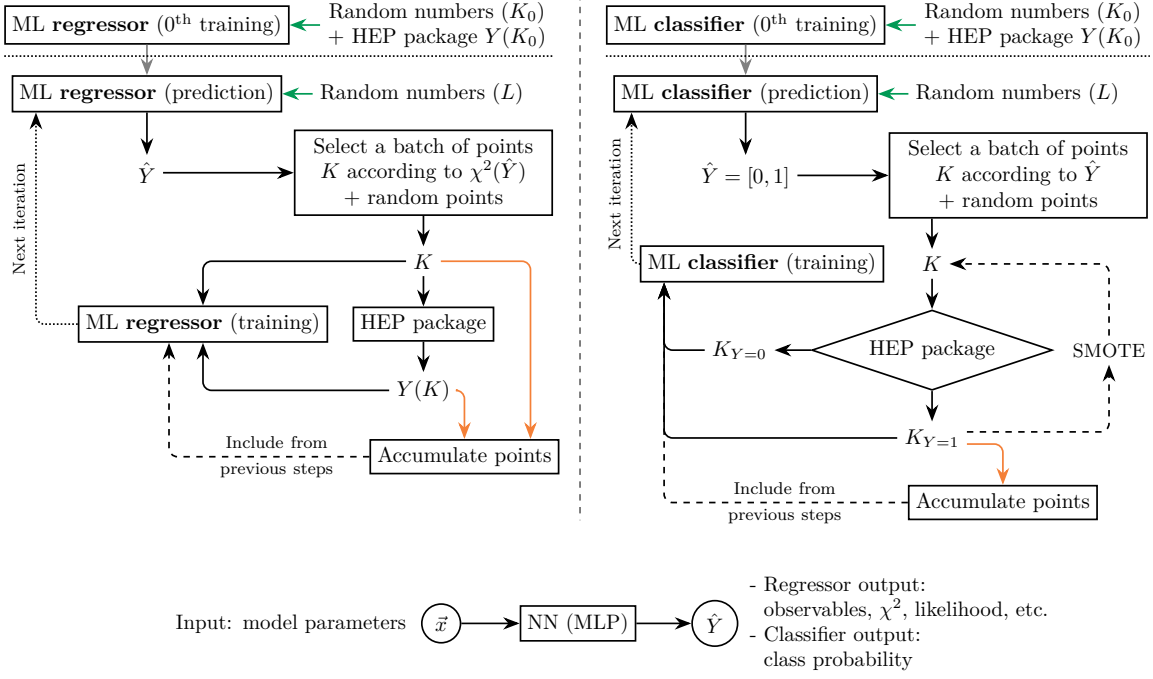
ML **regressor** ($0^{\text{th}}$ training)

Random numbers ($K_0$) + HEP package $Y(K_0)$

ML **regressor** (prediction)

Random numbers ($L$)

$\hat{Y}$

Select a batch of points $K$ according to $\chi^2(\hat{Y})$ + random points

Next iteration

$K$

ML **regressor** (training)

HEP package

$Y(K)$

Include from previous steps

Accumulate points

ML **classifier** ($0^{\text{th}}$ training)

Random numbers ($K_0$) + HEP package $Y(K_0)$

ML **classifier** (prediction)

Random numbers ($L$)

$\hat{Y} = [0, 1]$

Select a batch of points $K$ according to $\hat{Y}$ + random points

Next iteration

ML **classifier** (training)

$K$

$K_{Y=0}$

HEP package

SMOTE

$K_{Y=1}$

Include from previous steps

Accumulate points

Input: model parameters $\vec{x}$ NN (MLP) $\hat{Y}$

- Regressor output: observables, $\chi^2$, likelihood, etc.
- Classifier output: class probability